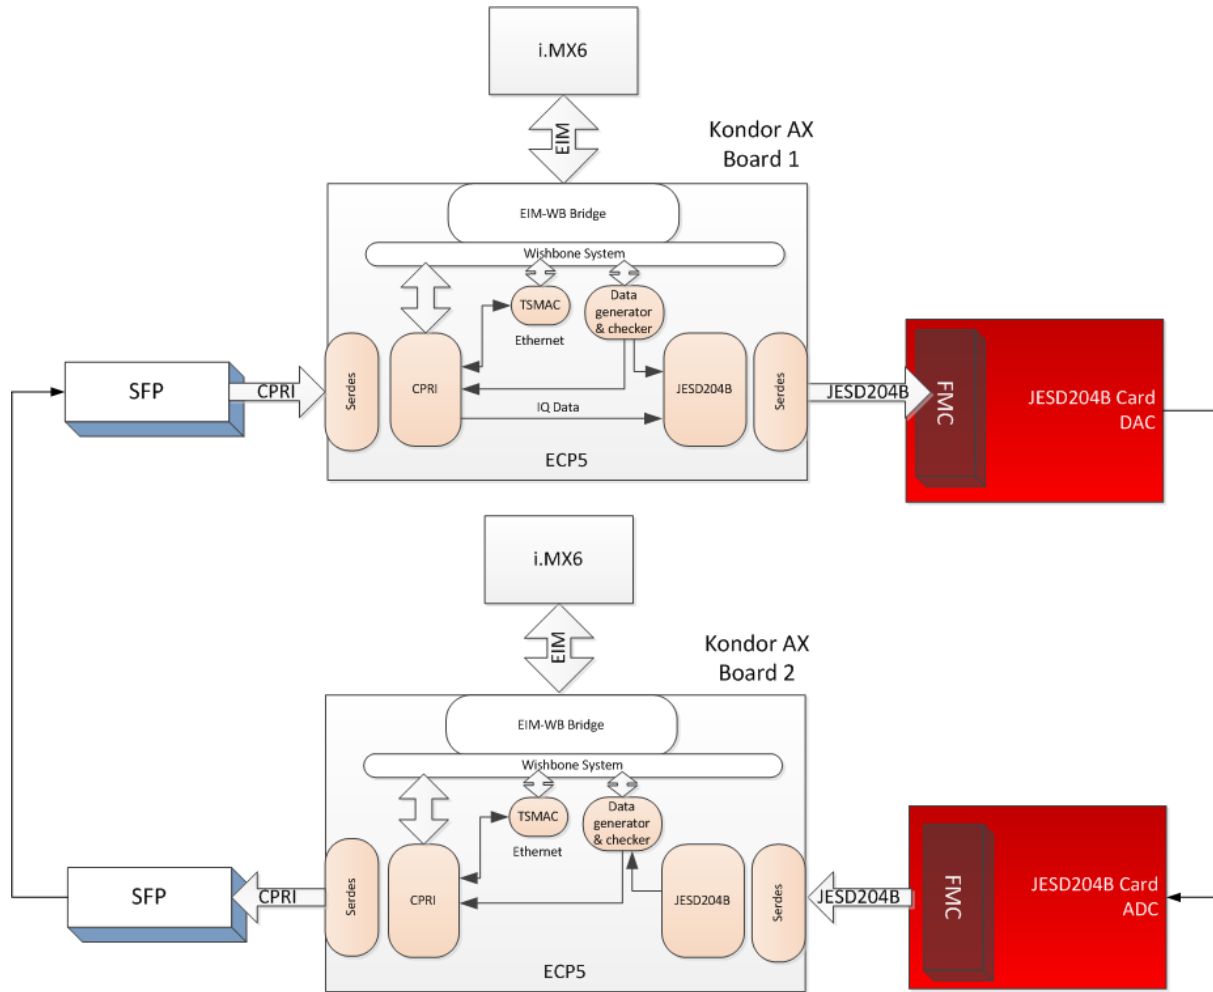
i.MX6

EIM

Kondor AX Board 1

EIM-WB Bridge

Wishbone System

TSMAC

Ethernet

Data generator & checker

SFP

CPRI

Serdes

CPRI

IQ Data

JESD204B

Serdes

JESD204B

FMC

JESD204B Card DAC

ECP5

i.MX6

EIM

Kondor AX Board 2

EIM-WB Bridge

Wishbone System

TSMAC

Ethernet

Data generator & checker

SFP

CPRI

Serdes

CPRI

JESD204B

Serdes

JESD204B

FMC

JESD204B Card ADC

ECP5